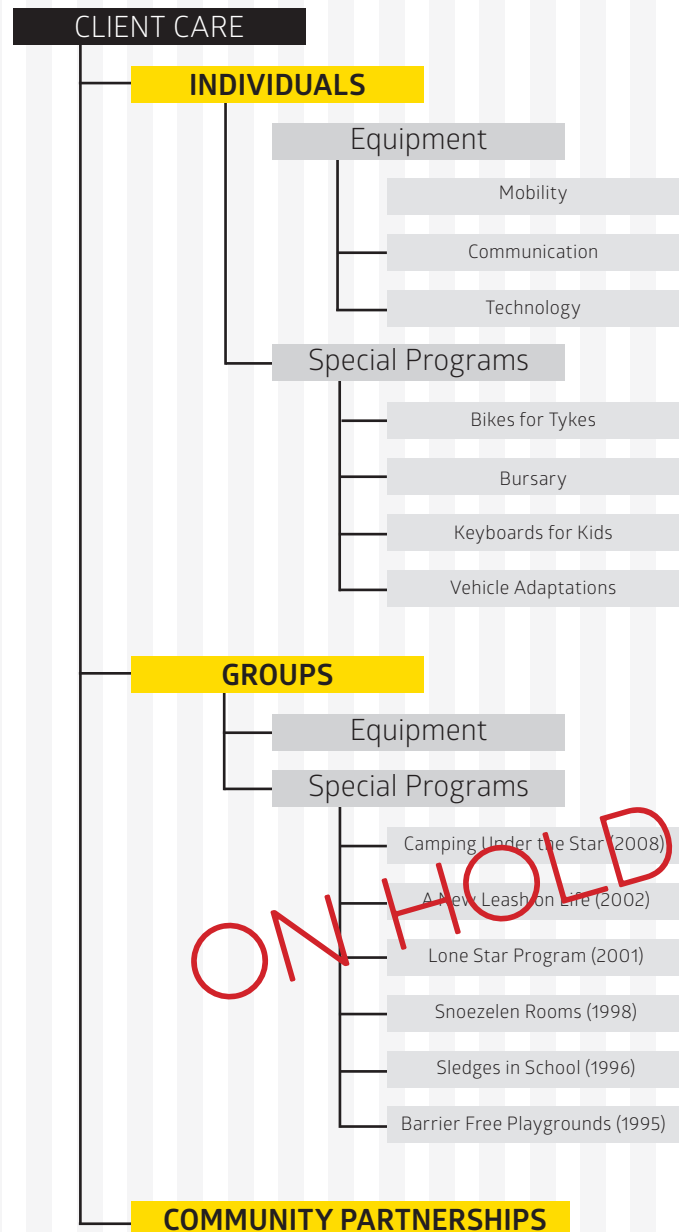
CLIENT CARE

INDIVIDUALS

Equipment

Mobility

Communication

Technology

Special Programs

Bikes for Tykes

Bursary

Keyboards for Kids

Vehicle Adaptations

GROUPS

Equipment

Special Programs

Camping Under the Star (2008)

A New Leash on Life (2002)

Lone Star Program (2001)

Snoezelen Rooms (1998)

Sledges in School (1996)

Barrier Free Playgrounds (1995)

ON HOLD

COMMUNITY PARTNERSHIPS